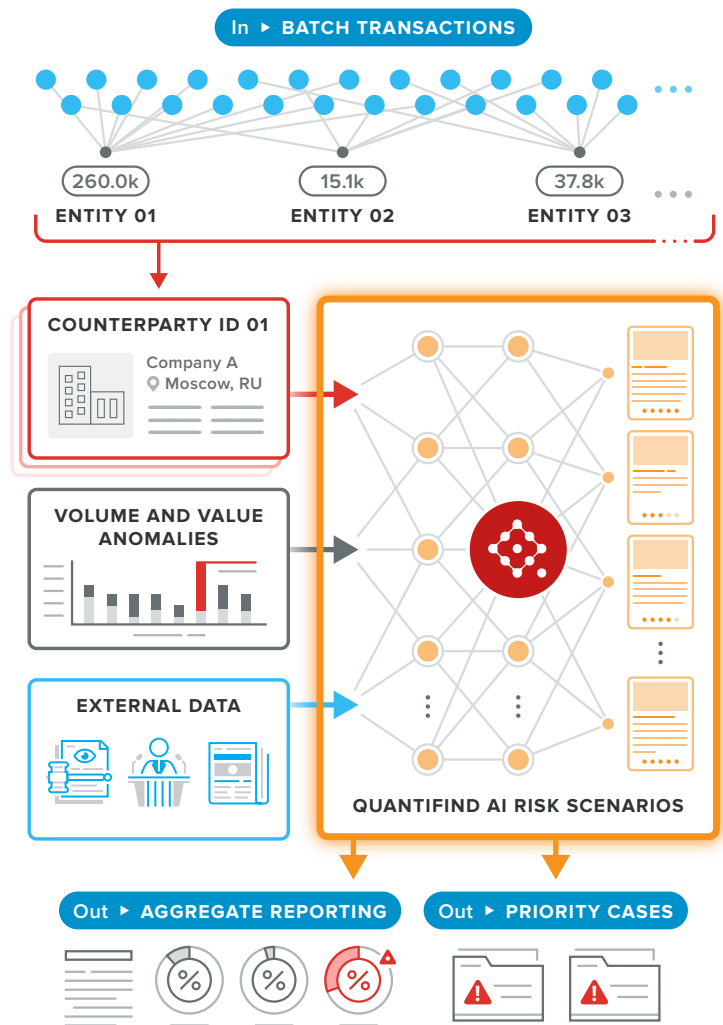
In ▸ BATCH TRANSACTIONS

260.0k
ENTITY 01

15.1k
ENTITY 02

37.8k
ENTITY 03

COUNTERPARTY ID 01

Company A
Moscow, RU

VOLUME AND VALUE ANOMALIES

EXTERNAL DATA

QUANTIFIND AI RISK SCENARIOS

Out ▸ AGGREGATE REPORTING

%

%

%

Out ▸ PRIORITY CASES